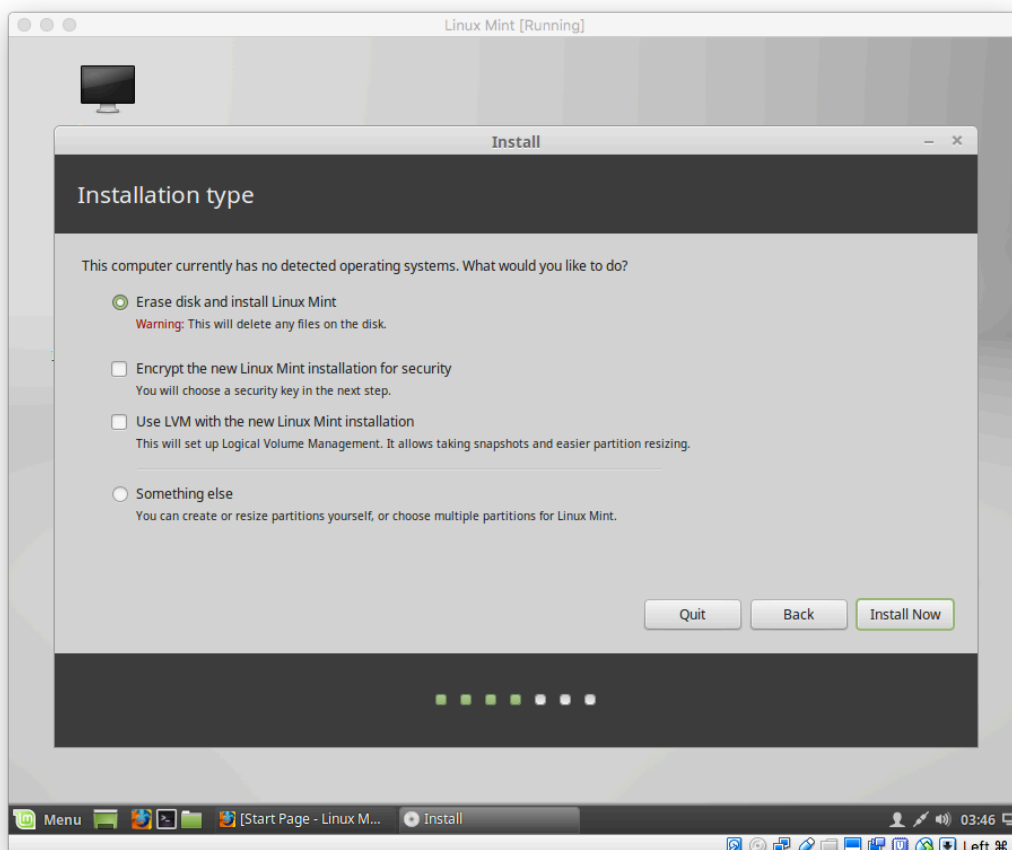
Linux Mint [Running]

Install

Installation type

This computer currently has no detected operating systems. What would you like to do?

Erase disk and install Linux Mint
Warning: This will delete any files on the disk.

Encrypt the new Linux Mint installation for security
You will choose a security key in the next step.

Use LVM with the new Linux Mint installation
This will set up Logical Volume Management. It allows taking snapshots and easier partition resizing.

Something else
You can create or resize partitions yourself, or choose multiple partitions for Linux Mint.

Quit
Back
Install Now

Menu
[Start Page - Linux M...
Install
03:46
Left ⌘